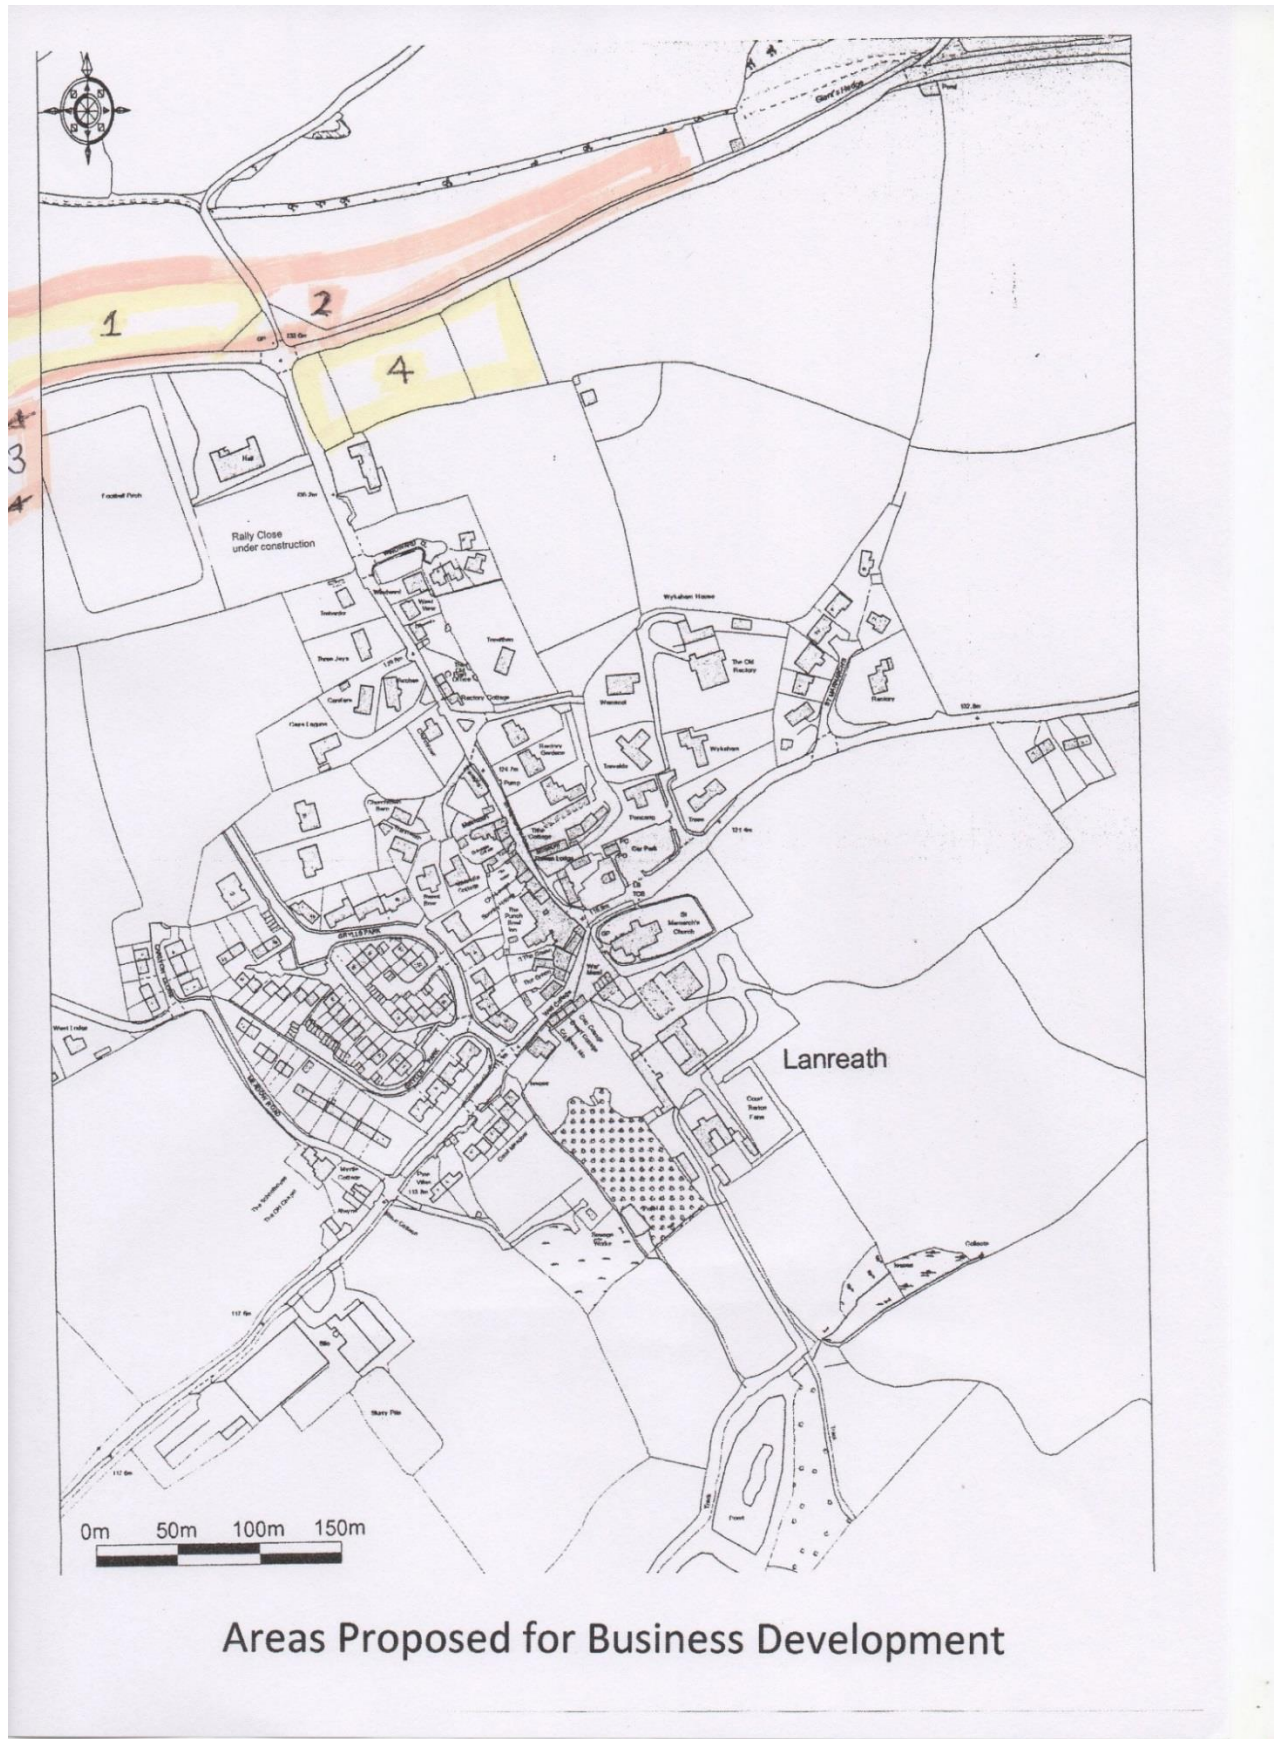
1
2
4
3
Hall
Football Pitch
Rally Close under construction
Wykeham House
The Old Rectory
Rectory
Rectory Cottage
Wykeham
Car Park
PO
St Manarch's Church
The Punch Bowl Inn
GRYLLS PARK
West Lodge
Lanreath
Court Barton Farm
Sewage Works
Slurry Pits
Pond
0m 50m 100m 150m
Areas Proposed for Business Development